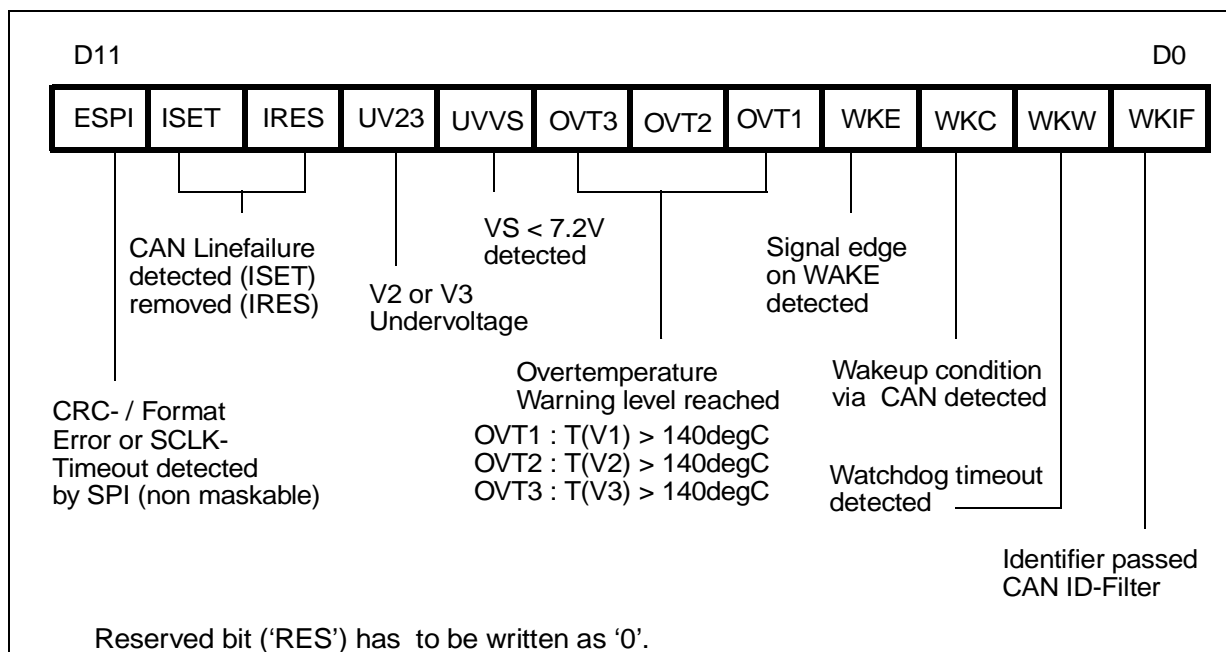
D11

D0

| ESPI | ISET | IRES | UV23 | UVVS | OVT3 | OVT2 | OVT1 | WKE | WKC | WKW | WKIF |
|---|---|---|---|---|---|---|---|---|---|---|---|

VS < 7.2V detected

CAN Linefailure detected (ISET) removed (IRES)

Signal edge on WAKE detected

V2 or V3 Undervoltage

Overtemperature Warning level reached

Wakeup condition via CAN detected

CRC- / Format Error or SCLK-Timeout detected by SPI (non maskable)

OVT1 : T(V1) > 140degC
OVT2 : T(V2) > 140degC
OVT3 : T(V3) > 140degC

Watchdog timeout detected

Identifier passed CAN ID-Filter

Reserved bit ('RES') has to be written as '0'.